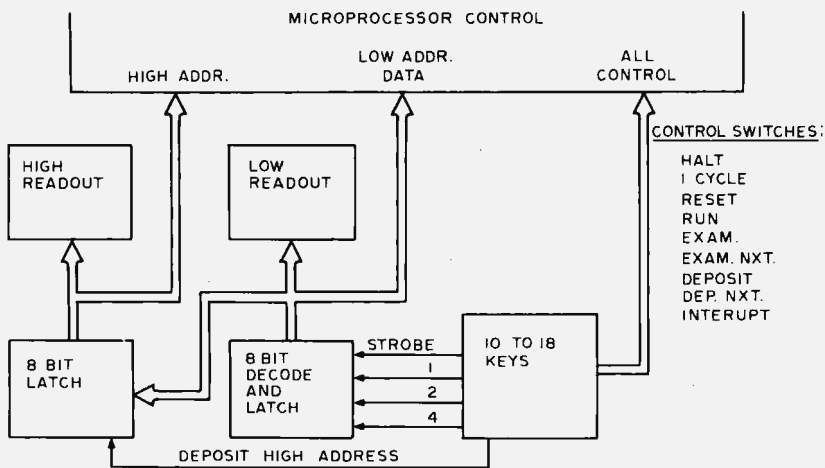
MICROPROCESSOR CONTROL

HIGH ADDR.

LOW ADDR.
DATA

ALL
CONTROL

CONTROL SWITCHES:

HALT
I CYCLE
RESET
RUN
EXAM.
EXAM. NXT.
DEPOSIT
DEP. NXT.
INTERUPT

HIGH
READOUT

LOW
READOUT

8 BIT
LATCH

8 BIT
DECODE
AND
LATCH

STROBE

1

2

4

10 TO 18
KEYS

DEPOSIT HIGH ADDRESS